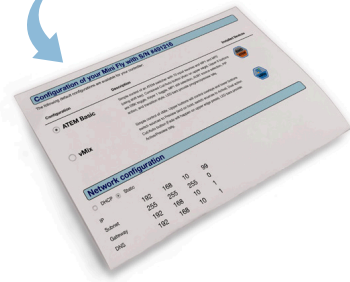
Configuration of your Mini Fly with S/N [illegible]

The following default configurations are available for your controller.

Configuration

Description

Installed Version

ATEM Basic

vMix

Network configuration

DHCP

Static

IP 192 168 10 99

Subnet 255 255 255 0

Gateway 192 168 10 1

DNS 192 168 10 1